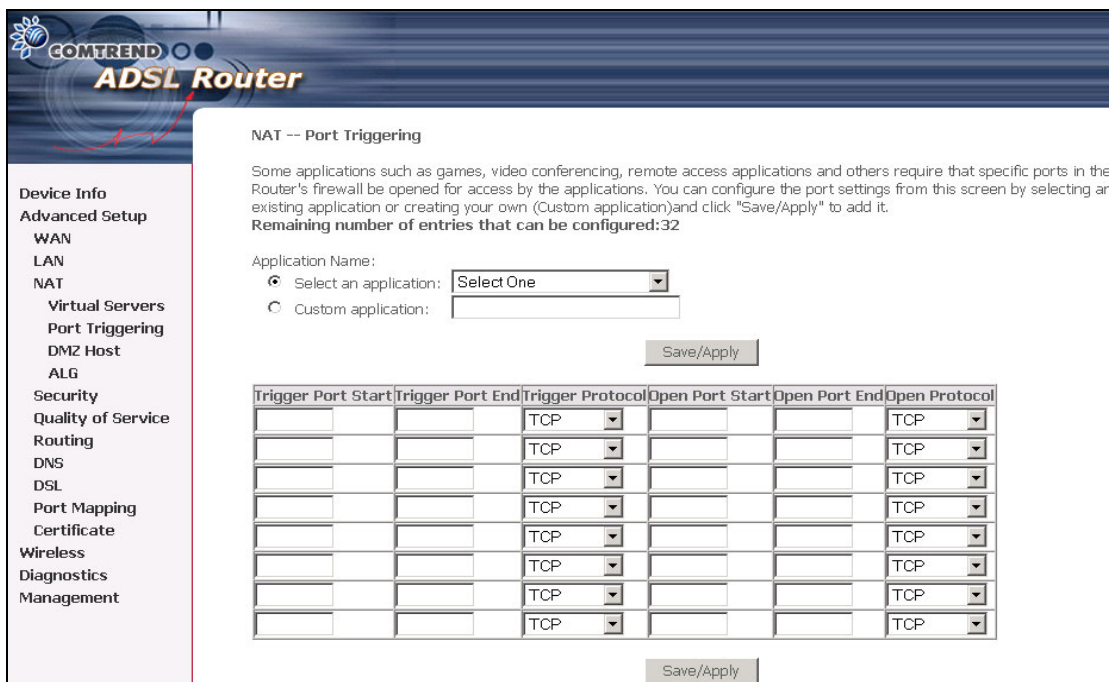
COMTREND
ADSL Router

Device Info
Advanced Setup
WAN
LAN
NAT
Virtual Servers
Port Triggering
DMZ Host
ALG
Security
Quality of Service
Routing
DNS
DSL
Port Mapping
Certificate
Wireless
Diagnostics
Management

NAT -- Port Triggering

Some applications such as games, video conferencing, remote access applications and others require that specific ports in the Router's firewall be opened for access by the applications. You can configure the port settings from this screen by selecting ar existing application or creating your own (Custom application)and click "Save/Apply" to add it.
Remaining number of entries that can be configured:32

Application Name:
Select an application: Select One
Custom application:

Save/Apply

| Trigger Port Start | Trigger Port End | Trigger Protocol | Open Port Start | Open Port End | Open Protocol |
|---|---|---|---|---|---|
| | | TCP | | | TCP |
| | | TCP | | | TCP |
| | | TCP | | | TCP |
| | | TCP | | | TCP |
| | | TCP | | | TCP |
| | | TCP | | | TCP |
| | | TCP | | | TCP |
| | | TCP | | | TCP |

Save/Apply